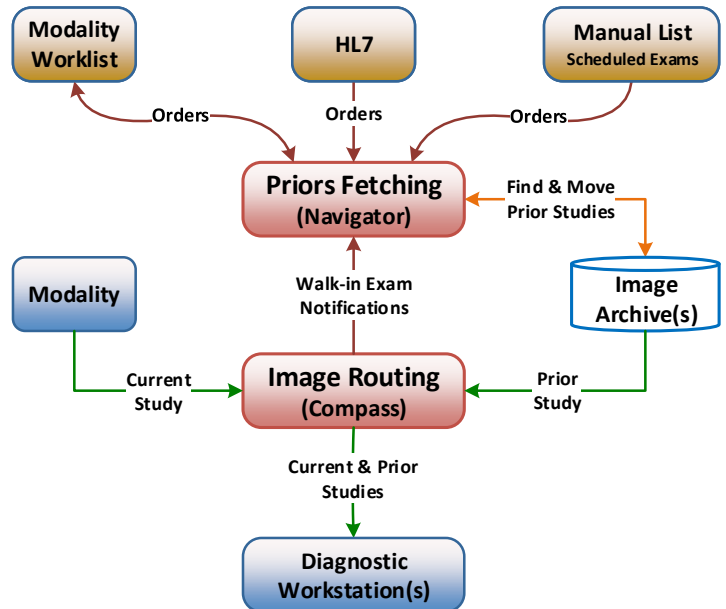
Modality Worklist

HL7

Manual List
Scheduled Exams

Orders

Orders

Orders

Priors Fetching
(Navigator)

Find & Move
Prior Studies

Image
Archive(s)

Modality

Walk-in Exam
Notifications

Current
Study

Image Routing
(Compass)

Prior
Study

Current & Prior
Studies

Diagnostic
Workstation(s)